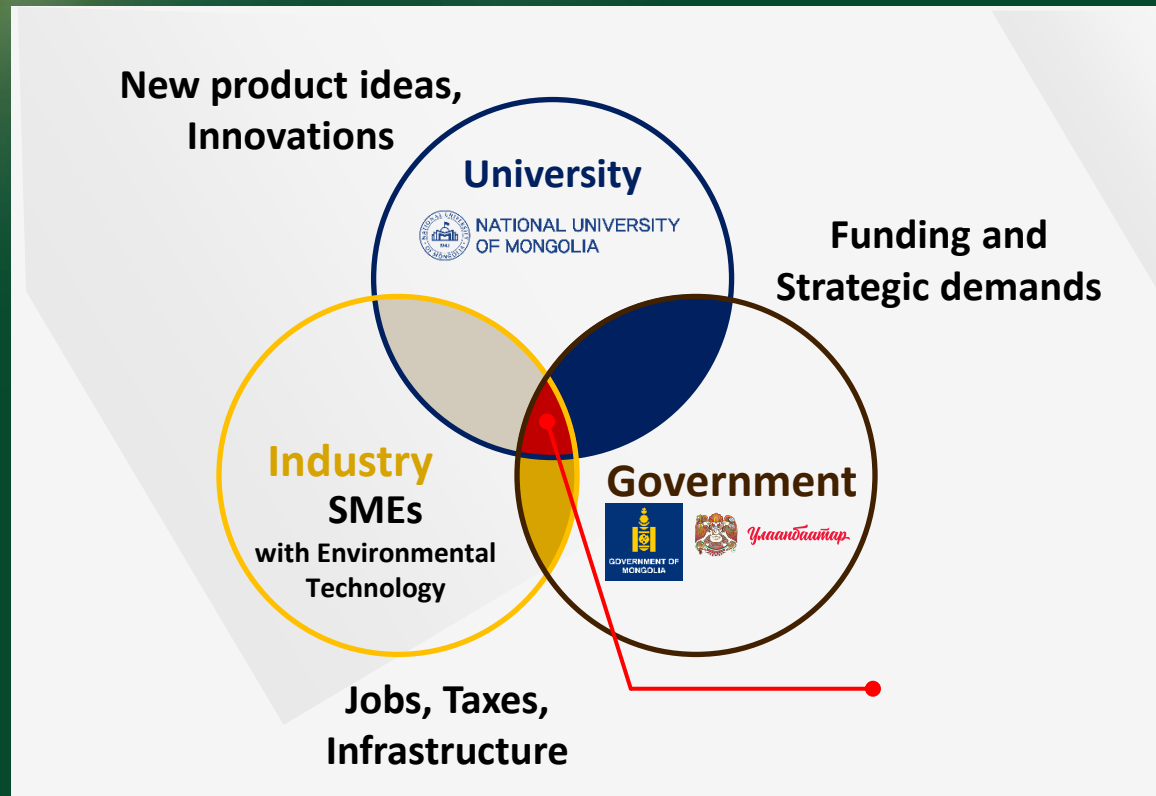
New product ideas, Innovations

University

NATIONAL UNIVERSITY OF MONGOLIA

Funding and Strategic demands

Industry

SMEs

with Environmental Technology

Government

GOVERNMENT OF MONGOLIA

Улаанбаатар

Jobs, Taxes, Infrastructure